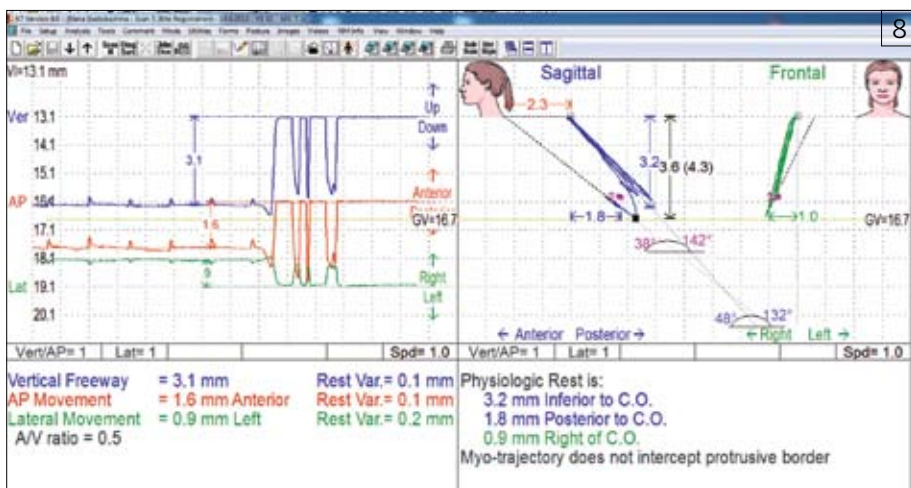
8

File Setup Analysis Tools Comment Mode Utilities Forms Feature Images Videos NM Info View Window Help

VI=13.1 mm

Ver 13.1
14.1
15.1
AP 16.4
17.1
18.1
Lat 19.1
20.1

3.1
1.6
.9

Up
Down
Anterior
Posterior
GV=16.7
Right
Left

Sagittal
Frontal
2.3
3.2
3.6 (4.3)
1.8
1.0
GV=16.7
38°
142°
48°
132°
← Anterior Posterior →
← Right Left →

Vert/AP= 1 Lat= 1 Spd= 1.0
Vert/AP= 1 Lat= 1 Spd= 1.0

Vertical Freeway = 3.1 mm Rest Var.= 0.1 mm
AP Movement = 1.6 mm Anterior Rest Var.= 0.1 mm
Lateral Movement = 0.9 mm Left Rest Var.= 0.2 mm
A/V ratio = 0.5

Physiologic Rest is:
3.2 mm Inferior to C.O.
1.8 mm Posterior to C.O.
0.9 mm Right of C.O.
Myo-trajectory does not intercept protrusive border